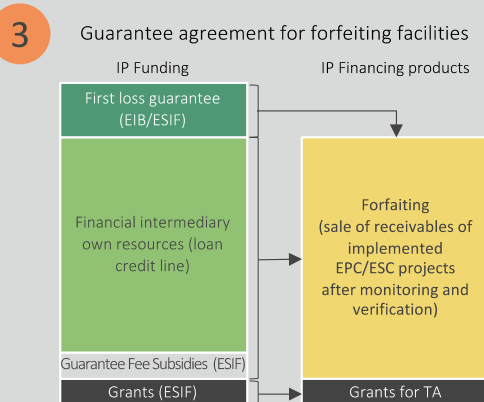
3

Guarantee agreement for forfeiting facilities

IP Funding

IP Financing products

First loss guarantee (EIB/ESIF)

Financial intermediary own resources (loan credit line)

Guarantee Fee Subsidies (ESIF)

Grants (ESIF)

Forfaiting (sale of receivables of implemented EPC/ESC projects after monitoring and verification)

Grants for TA